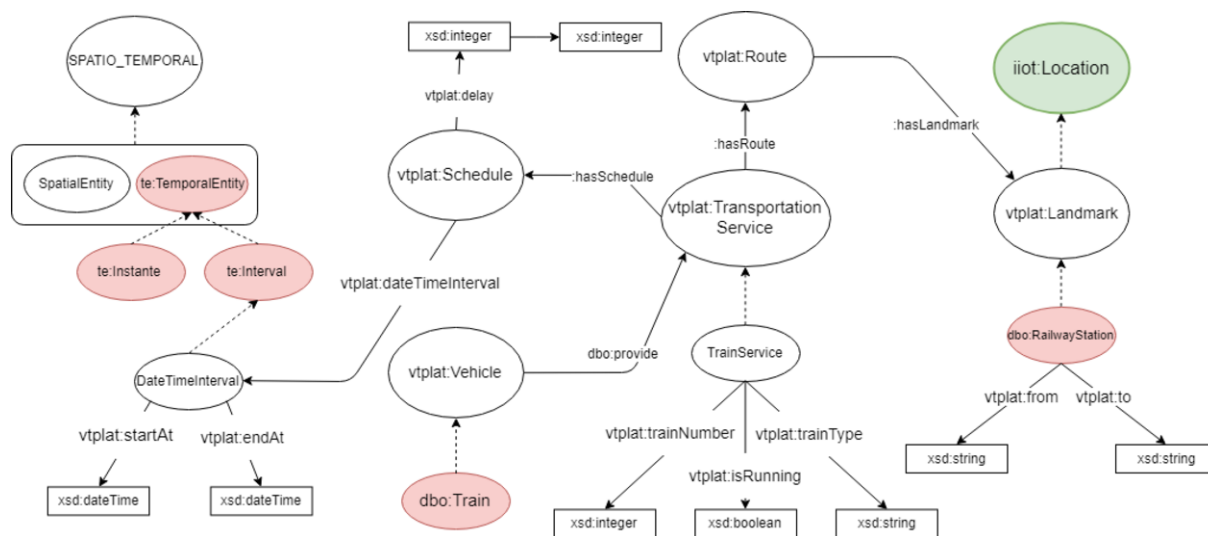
SPATIO_TEMPORAL

SpatialEntity

te:TemporalEntity

te:Instante

te:Interval

DateTimeInterval

vtplat:startAt

vtplat:endAt

xsd:dateTime

xsd:dateTime

xsd:integer

xsd:integer

vtplat:delay

vtplat:Schedule

vtplat:dateTimeInterval

vtplat:Vehicle

dbo:Train

dbo:provide

vtplat:Route

:hasRoute

:hasSchedule

vtplat:Transportation Service

TrainService

vtplat:trainNumber

vtplat:trainType

vtplat:isRunning

xsd:integer

xsd:boolean

xsd:string

iiot:Location

:hasLandmark

vtplat:Landmark

dbo:RailwayStation

vtplat:from

vtplat:to

xsd:string

xsd:string